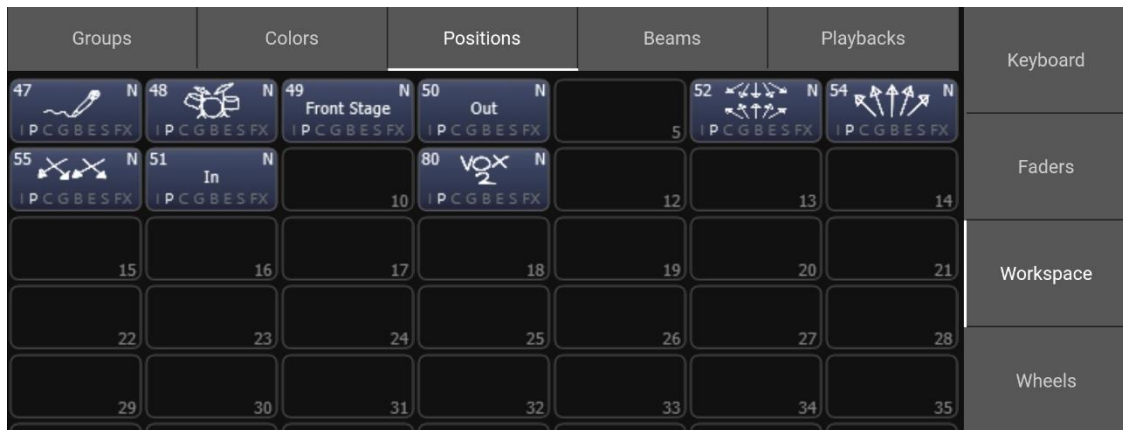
Groups | Colors | Positions | Beams | Playbacks

Keyboard

47 N
I P C G B E S FX

48 N
I P C G B E S FX

49 N
Front Stage
I P C G B E S FX

50 N
Out
I P C G B E S FX

5

52 N
I P C G B E S FX

54 N
I P C G B E S FX

Faders

55 N
I P C G B E S FX

51 N
In
I P C G B E S FX

10

80 N
VOX 2
I P C G B E S FX

12

13

14

15 16 17 18 19 20 21

Workspace

22 23 24 25 26 27 28

29 30 31 32 33 34 35

Wheels